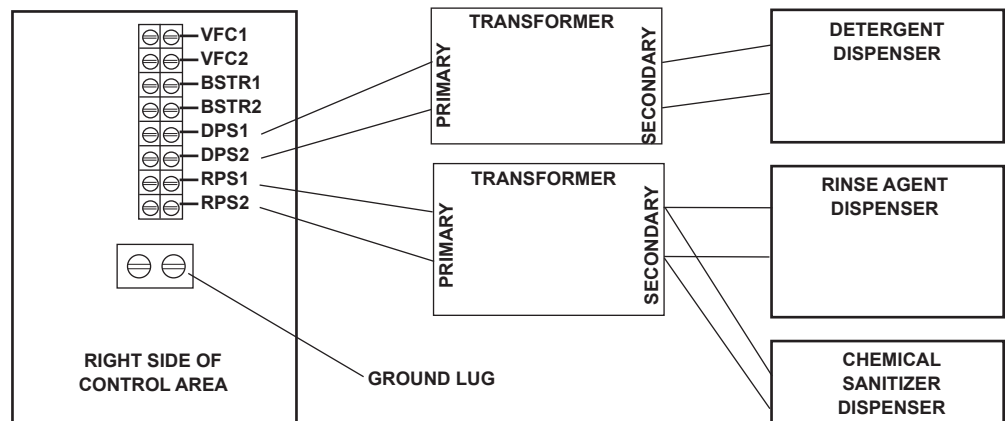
VFC1
VFC2
BSTR1
BSTR2
DPS1
DPS2
RPS1
RPS2

TRANSFORMER
PRIMARY
SECONDARY

DETERGENT DISPENSER

TRANSFORMER
PRIMARY
SECONDARY

RINSE AGENT DISPENSER

CHEMICAL SANITIZER DISPENSER

GROUND LUG

RIGHT SIDE OF CONTROL AREA